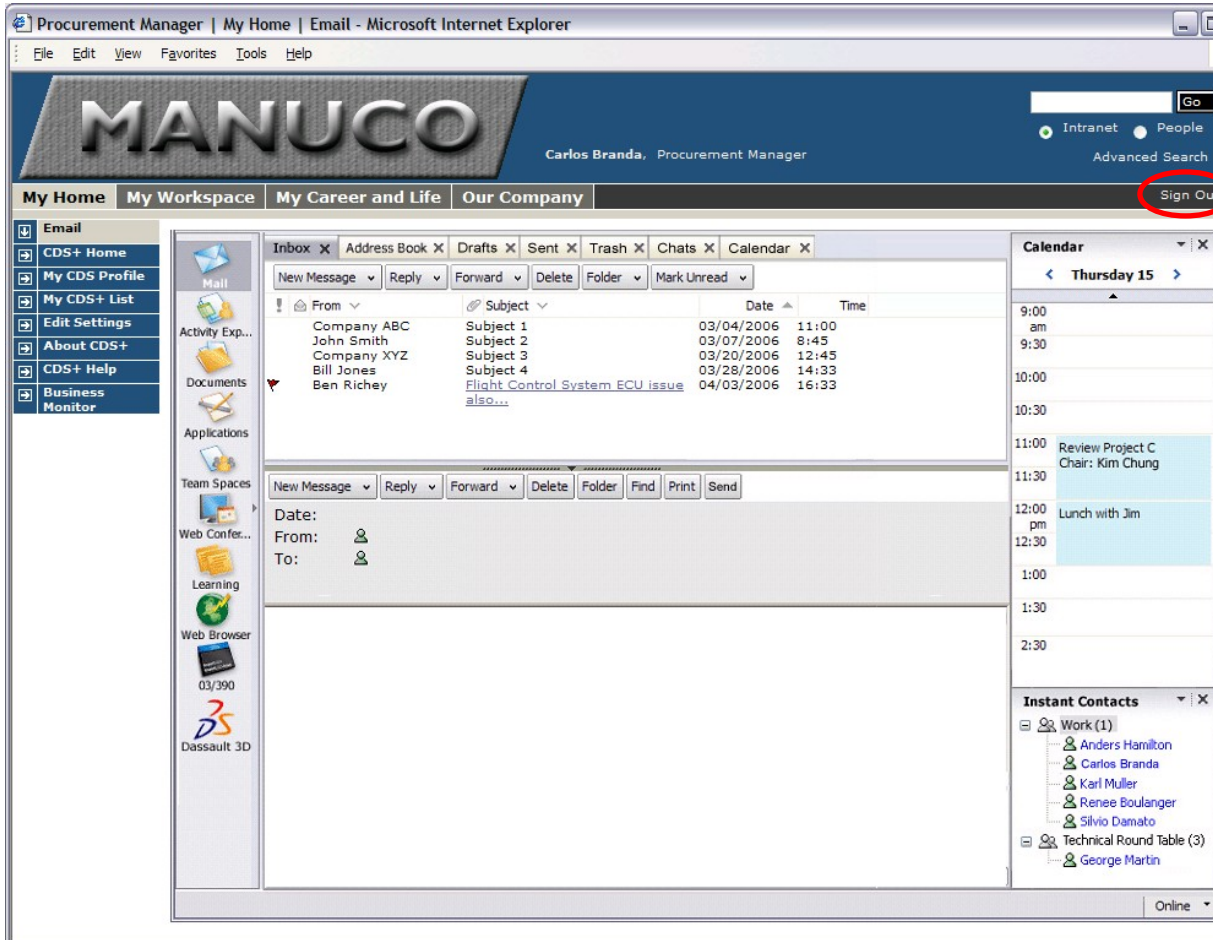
Procurement Manager | My Home | Email - Microsoft Internet Explorer

File Edit View Favorites Tools Help

MANUCO

Carlos Branda, Procurement Manager

Go
Intranet People
Advanced Search

My Home | My Workspace | My Career and Life | Our Company

Sign Ou

Email
CDS+ Home
My CDS Profile
My CDS+ List
Edit Settings
About CDS+
CDS+ Help
Business Monitor

Mail
Activity Exp...
Documents
Applications
Team Spaces
Web Confer...
Learning
Web Browser
03/390
Dassault 3D

Inbox | Address Book | Drafts | Sent | Trash | Chats | Calendar

New Message | Reply | Forward | Delete | Folder | Mark Unread

| ! | From | Subject | Date | Time |
|---|---|---|---|---|
| | Company ABC | Subject 1 | 03/04/2006 | 11:00 |
| | John Smith | Subject 2 | 03/07/2006 | 8:45 |
| | Company XYZ | Subject 3 | 03/20/2006 | 12:45 |
| | Bill Jones | Subject 4 | 03/28/2006 | 14:33 |
| | Ben Richey | Flight Control System ECU issue also... | 04/03/2006 | 16:33 |

New Message | Reply | Forward | Delete | Folder | Find | Print | Send

Date:
From:
To:

Calendar
Thursday 15
9:00 am
9:30
10:00
10:30
11:00 Review Project C Chair: Kim Chung
11:30
12:00 pm Lunch with Jim
12:30
1:00
1:30
2:30

Instant Contacts
Work (1)
Anders Hamilton
Carlos Branda
Karl Muller
Renee Boulanger
Silvio Damato
Technical Round Table (3)
George Martin

Online